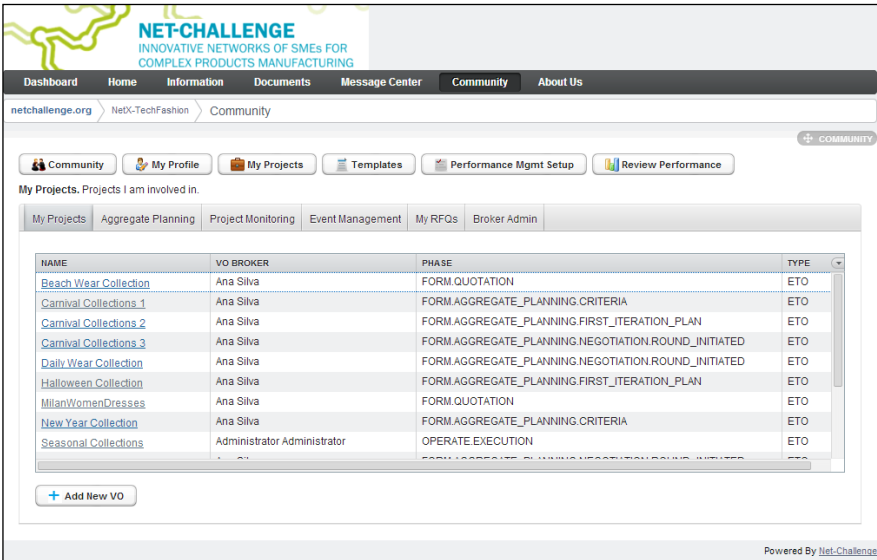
NET-CHALLENGE
INNOVATIVE NETWORKS OF SMEs FOR COMPLEX PRODUCTS MANUFACTURING

Dashboard Home Information Documents Message Center Community About Us

netchallenge.org NetX-TechFashion Community

COMMUNITY

Community My Profile My Projects Templates Performance Mgmt Setup Review Performance

My Projects. Projects I am involved in.

My Projects Aggregate Planning Project Monitoring Event Management My RFQs Broker Admin

| NAME | VO BROKER | PHASE | TYPE |
|---|---|---|---|
| Beach Wear Collection | Ana Silva | FORM.QUOTATION | ETO |
| Carnival Collections 1 | Ana Silva | FORM.AGGREGATE_PLANNING.CRITERIA | ETO |
| Carnival Collections 2 | Ana Silva | FORM.AGGREGATE_PLANNING.FIRST_ITERATION_PLAN | ETO |
| Carnival Collections 3 | Ana Silva | FORM.AGGREGATE_PLANNING.NEGOTIATION.ROUND_INITIATED | ETO |
| Daily Wear Collection | Ana Silva | FORM.AGGREGATE_PLANNING.NEGOTIATION.ROUND_INITIATED | ETO |
| Halloween Collection | Ana Silva | FORM.AGGREGATE_PLANNING.FIRST_ITERATION_PLAN | ETO |
| MilanWomenDresses | Ana Silva | FORM.QUOTATION | ETO |
| New Year Collection | Ana Silva | FORM.AGGREGATE_PLANNING.CRITERIA | ETO |
| Seasonal Collections | Administrator Administrator | OPERATE.EXECUTION | ETO |
| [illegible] | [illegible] | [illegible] | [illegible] |

+ Add New VO

Powered By Net-Challenge